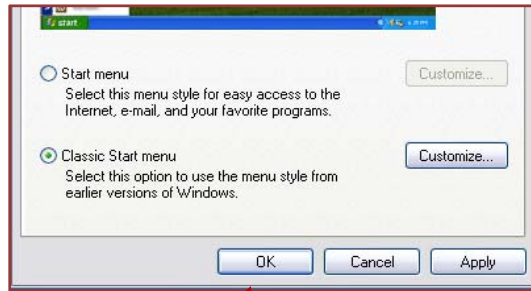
start

Start menu
Select this menu style for easy access to the Internet, e-mail, and your favorite programs.

Customize...

Classic Start menu
Select this option to use the menu style from earlier versions of Windows.

Customize...

OK Cancel Apply